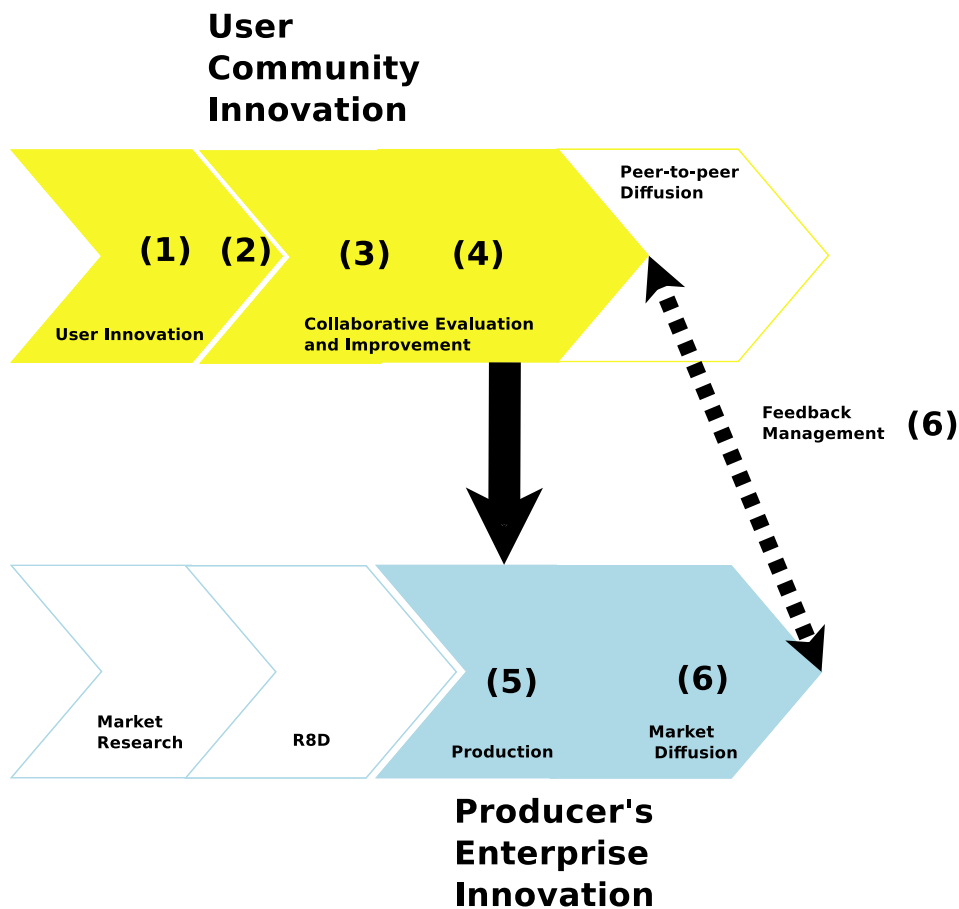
User Community Innovation

(1) (2) (3) (4)

Peer-to-peer Diffusion

User Innovation

Collaborative Evaluation and Improvement

Feedback Management (6)

Market Research

R8D

(5)

Production

(6)

Market Diffusion

Producer's Enterprise Innovation